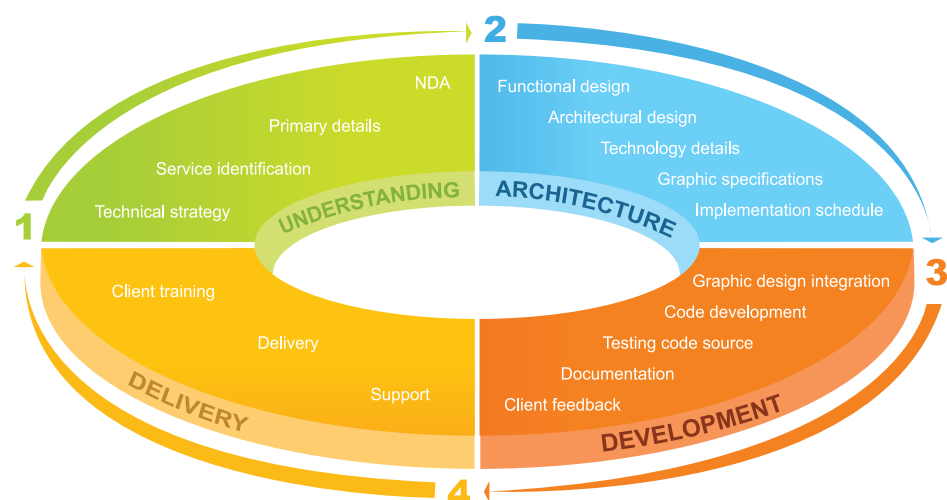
1

NDA

Primary details

Service identification

Technical strategy

UNDERSTANDING

2

Functional design

Architectural design

Technology details

Graphic specifications

Implementation schedule

ARCHITECTURE

3

Graphic design integration

Code development

Testing code source

Documentation

Client feedback

DEVELOPMENT

4

Client training

Delivery

Support

DELIVERY